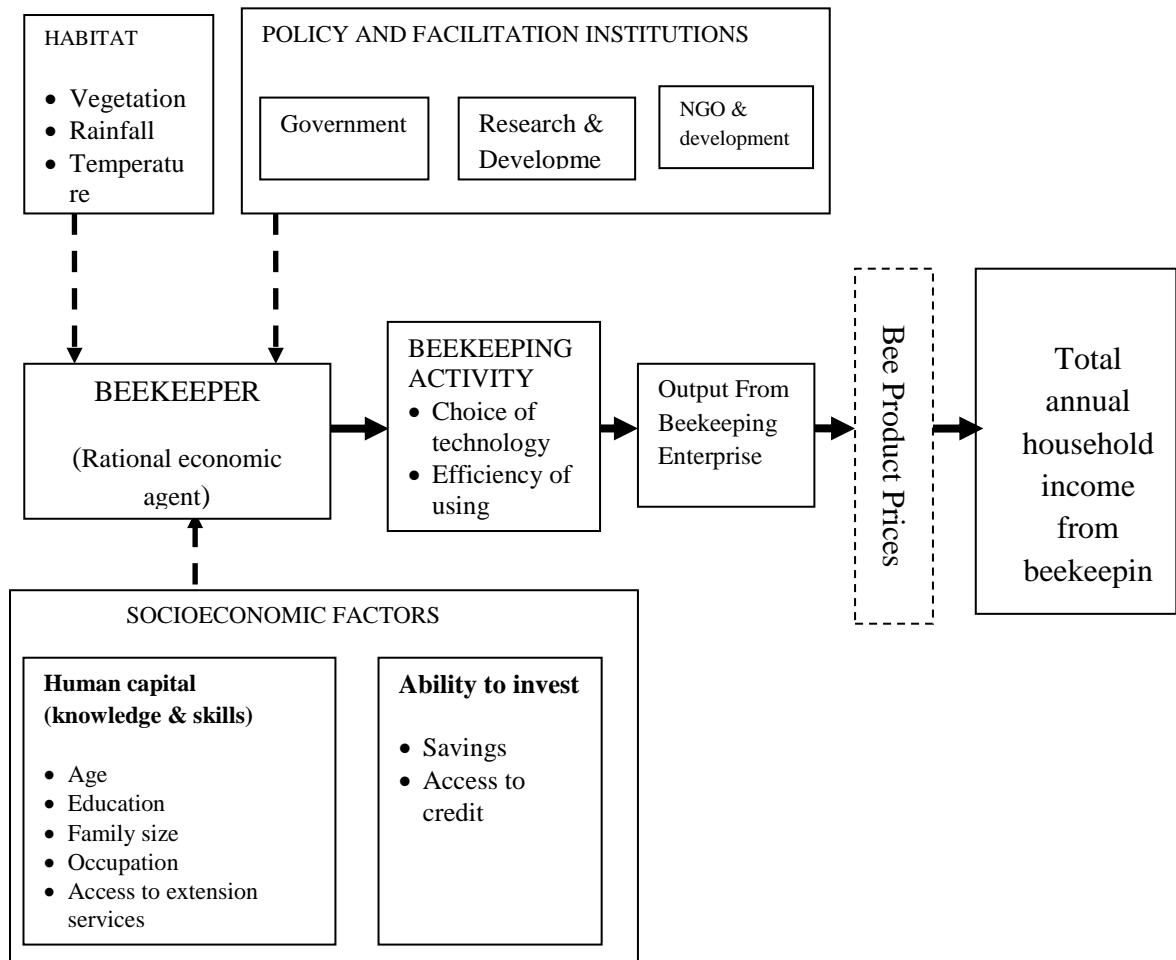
HABITAT

- Vegetation
- Rainfall
- Temperatu re

POLICY AND FACILITATION INSTITUTIONS

Government

Research & Developme

NGO & development

BEEKEEPER

(Rational economic agent)

BEEKEEPING ACTIVITY

- Choice of technology
- Efficiency of using

Output From Beekeeping Enterprise

Bee Product Prices

Total annual household income from beekeepin

SOCIOECONOMIC FACTORS

**Human capital (knowledge & skills)**

- Age
- Education
- Family size
- Occupation
- Access to extension services

**Ability to invest**

- Savings
- Access to credit